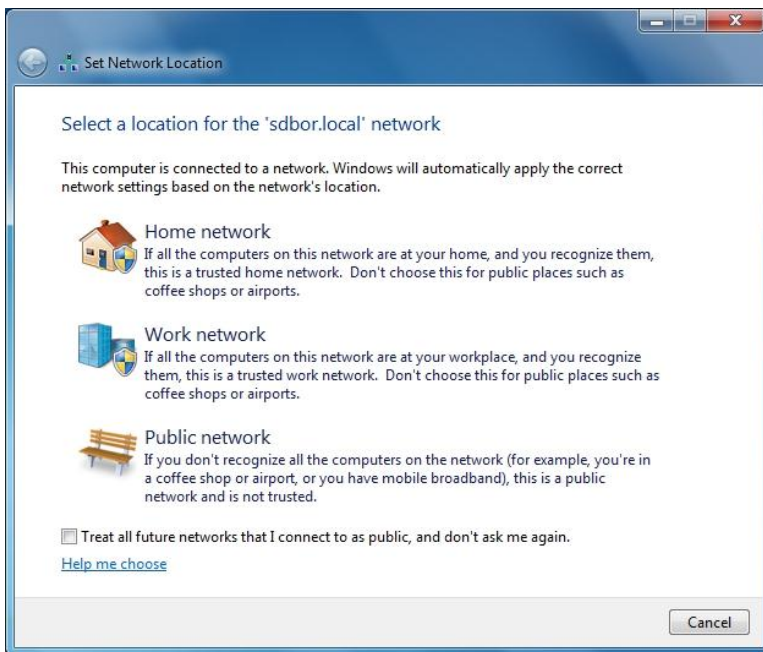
Set Network Location

Select a location for the 'sdbor.local' network

This computer is connected to a network. Windows will automatically apply the correct network settings based on the network's location.

Home network
If all the computers on this network are at your home, and you recognize them, this is a trusted home network. Don't choose this for public places such as coffee shops or airports.

Work network
If all the computers on this network are at your workplace, and you recognize them, this is a trusted work network. Don't choose this for public places such as coffee shops or airports.

Public network
If you don't recognize all the computers on the network (for example, you're in a coffee shop or airport, or you have mobile broadband), this is a public network and is not trusted.

Treat all future networks that I connect to as public, and don't ask me again.

Help me choose

Cancel